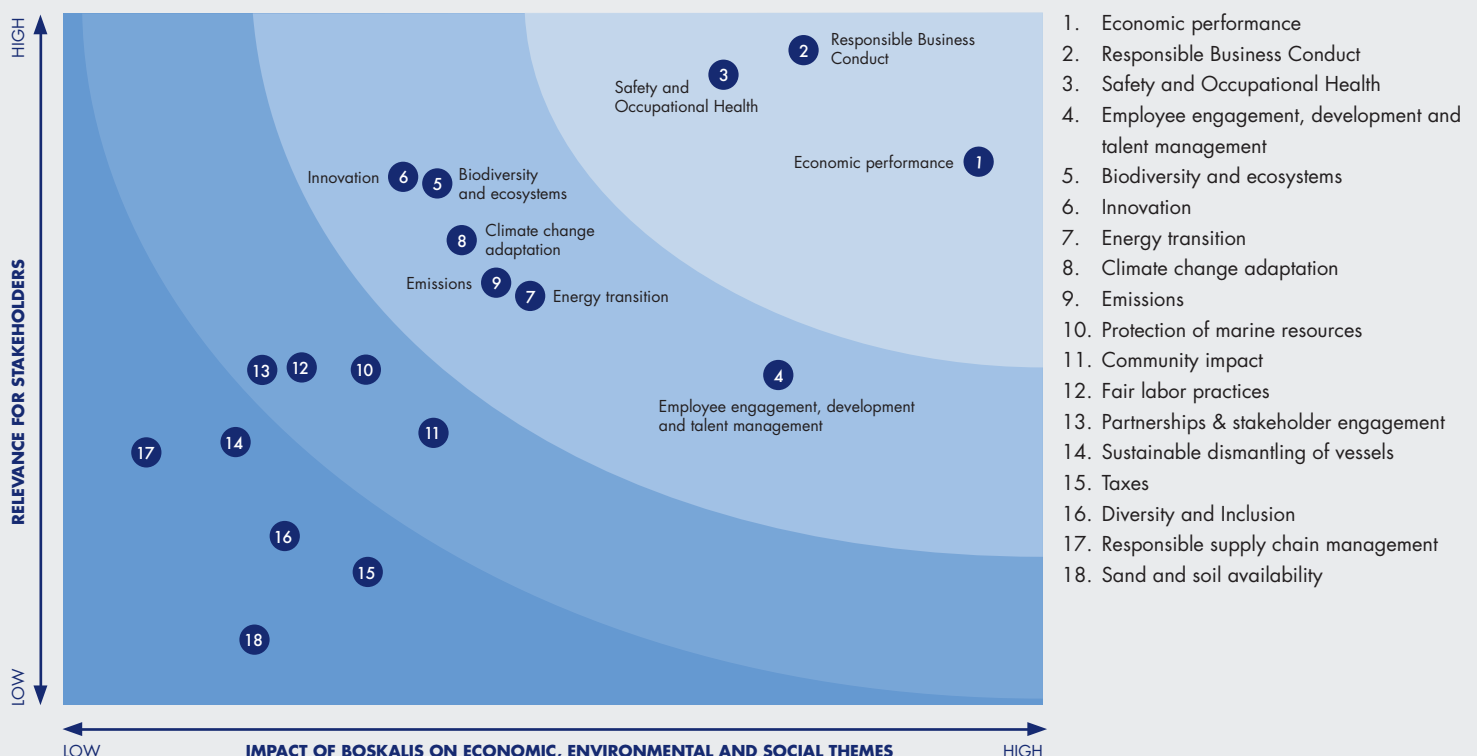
HIGH
RELEVANCE FOR STAKEHOLDERS
LOW

2 Responsible Business Conduct
3 Safety and Occupational Health
Economic performance 1
Innovation 6
5 Biodiversity and ecosystems
8 Climate change adaptation
Emissions 9
7 Energy transition
13 12 10
4 Employee engagement, development and talent management
17 14 11
16
15
18

LOW
IMPACT OF BOSKALIS ON ECONOMIC, ENVIRONMENTAL AND SOCIAL THEMES
HIGH

1. Economic performance
2. Responsible Business Conduct
3. Safety and Occupational Health
4. Employee engagement, development and talent management
5. Biodiversity and ecosystems
6. Innovation
7. Energy transition
8. Climate change adaptation
9. Emissions
10. Protection of marine resources
11. Community impact
12. Fair labor practices
13. Partnerships & stakeholder engagement
14. Sustainable dismantling of vessels
15. Taxes
16. Diversity and Inclusion
17. Responsible supply chain management
18. Sand and soil availability